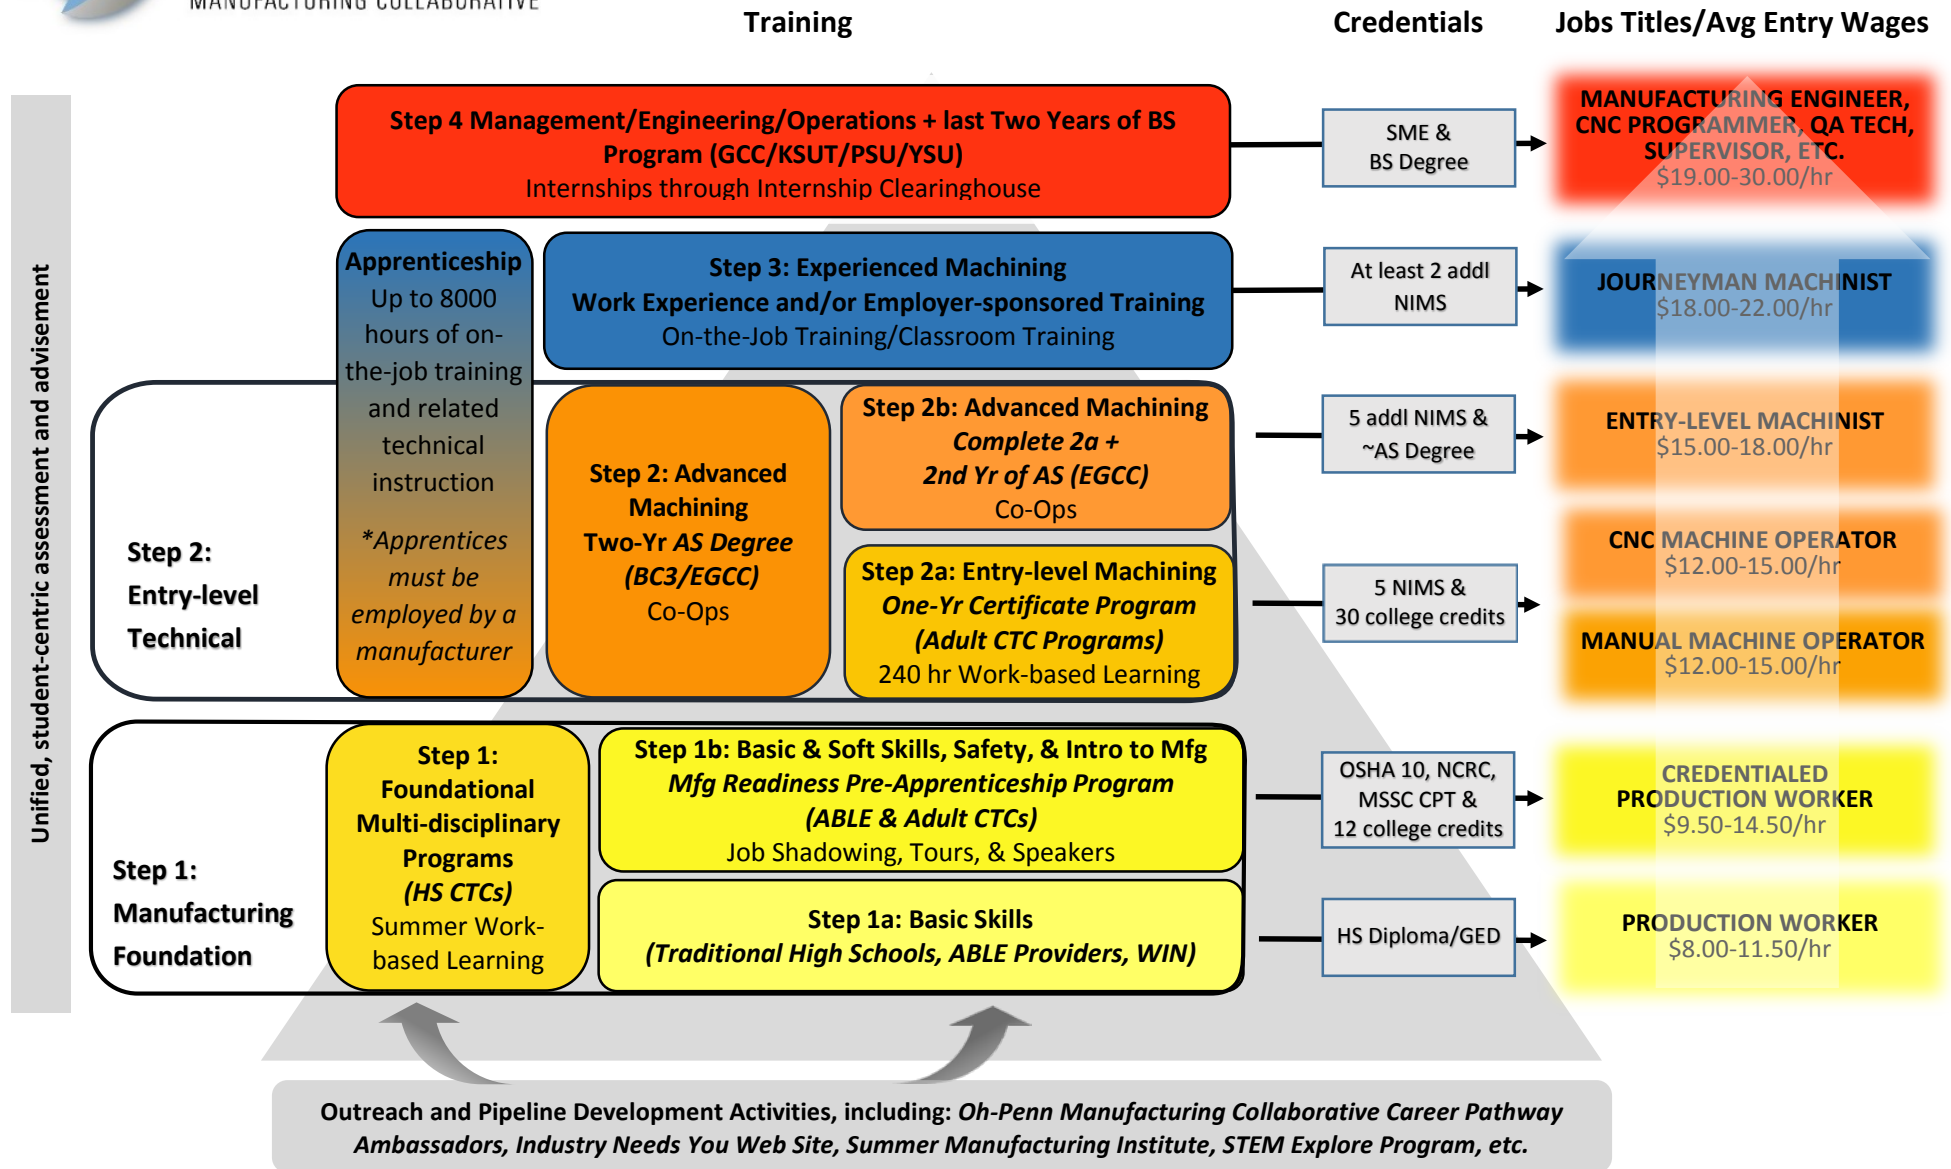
MANUFACTURING COLLABORATIVE

Training

Credentials

Jobs Titles/Avg Entry Wages

Unified, student-centric assessment and advisement

Step 4 Management/Engineering/Operations + last Two Years of BS Program (GCC/KSUT/PSU/YSU)
Internships through Internship Clearinghouse

SME & BS Degree

MANUFACTURING ENGINEER, CNC PROGRAMMER, QA TECH, SUPERVISOR, ETC.
$19.00-30.00/hr

Apprenticeship
Up to 8000 hours of on-the-job training and related technical instruction

*Apprentices must be employed by a manufacturer

Step 3: Experienced Machining
Work Experience and/or Employer-sponsored Training
On-the-Job Training/Classroom Training

At least 2 addl NIMS

JOURNEYMAN MACHINIST
$18.00-22.00/hr

Step 2: Entry-level Technical

Step 2: Advanced Machining
Two-Yr *AS Degree (BC3/EGCC)*
Co-Ops

Step 2b: Advanced Machining
*Complete 2a + 2nd Yr of AS (EGCC)*
Co-Ops

5 addl NIMS & ~AS Degree

ENTRY-LEVEL MACHINIST
$15.00-18.00/hr

Step 2a: Entry-level Machining
*One-Yr Certificate Program (Adult CTC Programs)*
240 hr Work-based Learning

5 NIMS & 30 college credits

CNC MACHINE OPERATOR
$12.00-15.00/hr

MANUAL MACHINE OPERATOR
$12.00-15.00/hr

Step 1: Manufacturing Foundation

Step 1: Foundational Multi-disciplinary Programs
*(HS CTCs)*
Summer Work-based Learning

Step 1b: Basic & Soft Skills, Safety, & Intro to Mfg
*Mfg Readiness Pre-Apprenticeship Program (ABLE & Adult CTCs)*
Job Shadowing, Tours, & Speakers

OSHA 10, NCRC, MSSC CPT & 12 college credits

CREDENTIALED PRODUCTION WORKER
$9.50-14.50/hr

Step 1a: Basic Skills
*(Traditional High Schools, ABLE Providers, WIN)*

HS Diploma/GED

PRODUCTION WORKER
$8.00-11.50/hr

Outreach and Pipeline Development Activities, including: *Oh-Penn Manufacturing Collaborative Career Pathway Ambassadors, Industry Needs You Web Site, Summer Manufacturing Institute, STEM Explore Program, etc.*